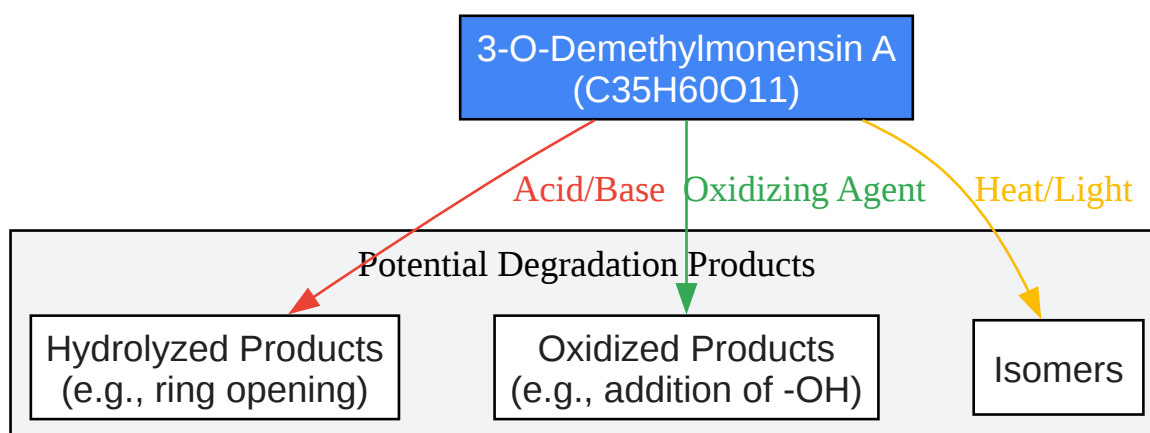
3-O-Demethylmonensin A
(C35H60O11)

Acid/Base

Oxidizing Agent

Heat/Light

Potential Degradation Products

Hydrolyzed Products
(e.g., ring opening)

Oxidized Products
(e.g., addition of -OH)

Isomers